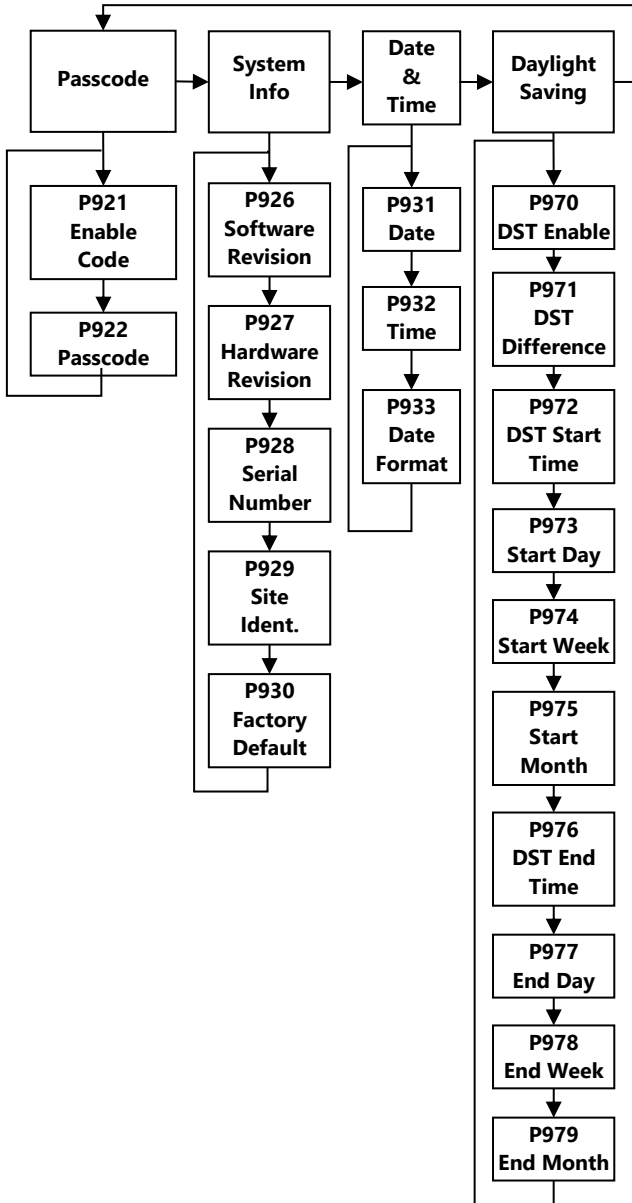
Passcode

System Info

Date & Time

Daylight Saving

P921 Enable Code

P922 Passcode

P926 Software Revision

P927 Hardware Revision

P928 Serial Number

P929 Site Ident.

P930 Factory Default

P931 Date

P932 Time

P933 Date Format

P970 DST Enable

P971 DST Difference

P972 DST Start Time

P973 Start Day

P974 Start Week

P975 Start Month

P976 DST End Time

P977 End Day

P978 End Week

P979 End Month